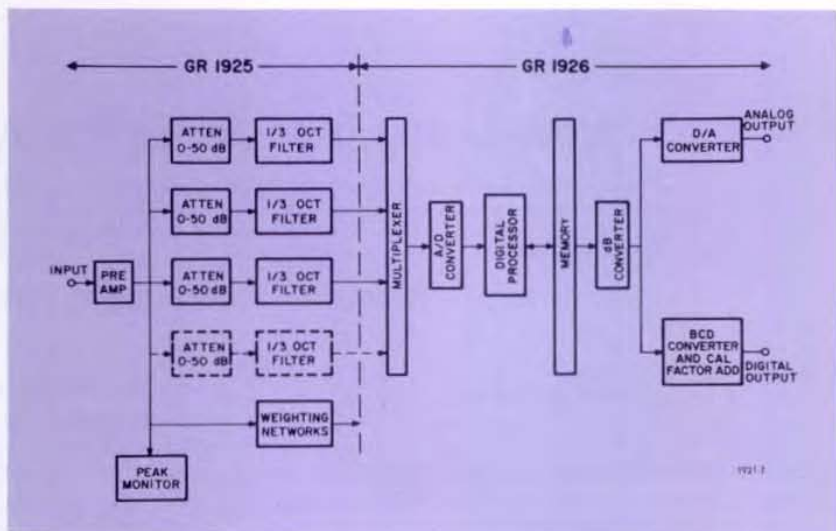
GR 1925

GR 1926

INPUT

PRE AMP

ATTEN 0-50 dB

1/3 OCT FILTER

ATTEN 0-50 dB

1/3 OCT FILTER

ATTEN 0-50 dB

1/3 OCT FILTER

ATTEN 0-50 dB

1/3 OCT FILTER

WEIGHTING NETWORKS

PEAK MONITOR

MULTIPLEXER

A/D CONVERTER

DIGITAL PROCESSOR

MEMORY

dB CONVERTER

D/A CONVERTER

ANALOG OUTPUT

BCD CONVERTER AND CAL FACTOR ADD

DIGITAL OUTPUT

1921-3